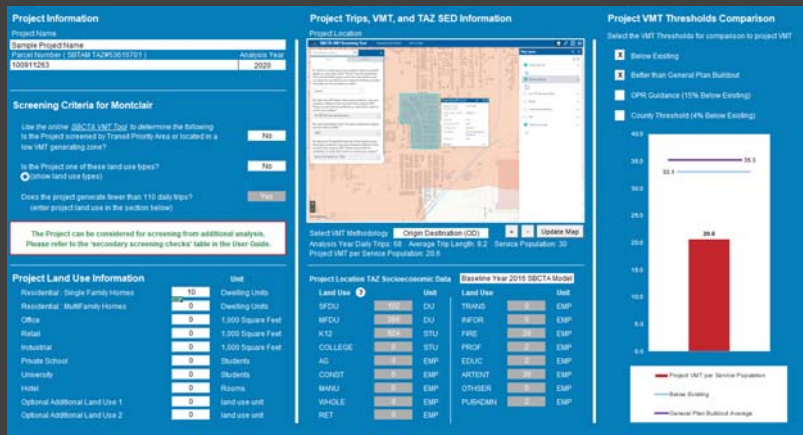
Project Information

Project Name
Sample Project Name
Parcel Number ( SBTAM TAZ#53616701 ) Analysis Year
100911263 2020

Screening Criteria for Montclair

Use the online SBCTA VMT Tool to determine the following
Is the Project screened by Transit Priority Area or located in a low VMT generating zone? No

Is the Project one of these land use types? No
(show land use types)

Does the project generate fewer than 110 daily trips? Yes
(enter project land use in the section below)

The Project can be considered for screening from additional analysis.
Please refer to the 'secondary screening checks' table in the User Guide.

Project Land Use Information

| | | Unit |
|---|---|---|
| Residential: Single Family Homes | 10 | Dwelling Units |
| Residential: MultiFamily Homes | 0 | Dwelling Units |
| Office | 0 | 1,000 Square Feet |
| Retail | 0 | 1,000 Square Feet |
| Industrial | 0 | 1,000 Square Feet |
| Private School | 0 | Students |
| University | 0 | Students |
| Hotel | 0 | Rooms |
| Optional Additional Land Use 1 | 0 | land use unit |
| Optional Additional Land Use 2 | 0 | land use unit |

Project Trips, VMT, and TAZ SED Information

Project Location

SBCTA VMT Screening Tool

Select VMT Methodology Origin Destination (OD) Update Map
Analysis Year Daily Trips: 58 Average Trip Length: 9.2 Service Population: 30
Project VMT per Service Population: 20.6

Project Location TAZ Socioeconomic Data Baseline Year 2016 SBCTA Model

| Land Use | | Unit | Land Use | | Unit |
|---|---|---|---|---|---|
| SFDU | 102 | DU | TRANS | 0 | EMP |
| MFDU | 266 | DU | INFOR | 0 | EMP |
| K12 | 924 | STU | FIRE | 28 | EMP |
| COLLEGE | 0 | STU | PROF | 2 | EMP |
| AG | 0 | EMP | EDUC | 2 | EMP |
| CONST | 0 | EMP | ARTENT | 30 | EMP |
| MANU | 0 | EMP | OTHSER | 2 | EMP |
| WHOLE | 0 | EMP | PUBADMIN | 2 | EMP |
| RET | 0 | EMP | | | |

Project VMT Thresholds Comparison

Select the VMT Thresholds for comparison to project VMT

X Below Existing
X Better than General Plan Buildout
OPR Guidance (15% Below Existing)
County Threshold (4% Below Existing)

40.0
35.0
30.0
25.0
20.0
15.0
10.0
5.0
0.0

35.3
33.1
20.6

Project VMT per Service Population
Below Existing
General Plan Buildout Average